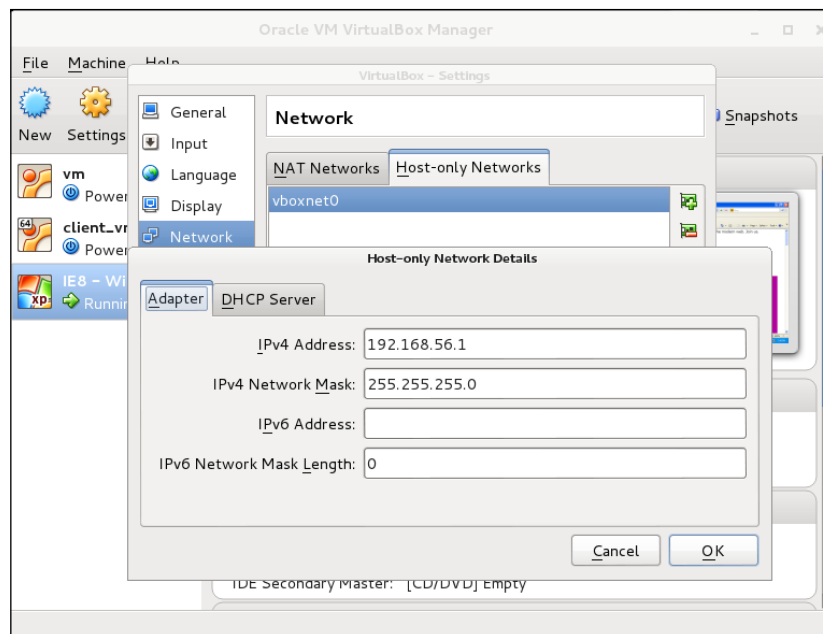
Oracle VM VirtualBox Manager

File Machine Help

New Settings

Snapshots

vm
Power

client_vr
Power

IE8 – Wi
Running

VirtualBox – Settings

General
Input
Language
Display
Network

Network

NAT Networks Host-only Networks

vboxnet0

Host-only Network Details

Adapter DHCP Server

IPv4 Address: 192.168.56.1

IPv4 Network Mask: 255.255.255.0

IPv6 Address:

IPv6 Network Mask Length: 0

Cancel OK

IDE Secondary Master: [CD/DVD] Empty